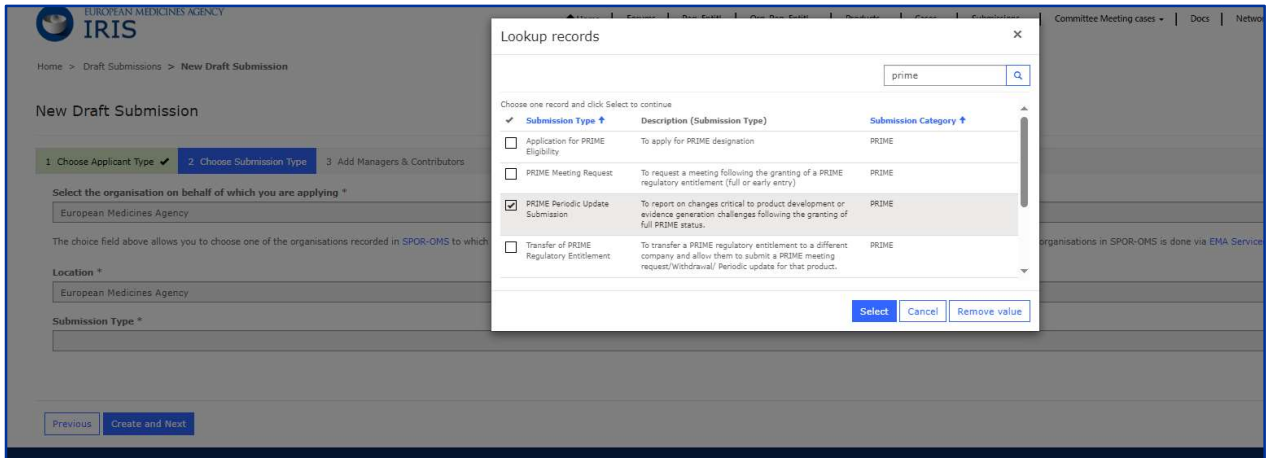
EUROPEAN MEDICINES AGENCY
IRIS

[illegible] | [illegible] | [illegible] | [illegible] | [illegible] | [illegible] | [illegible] | Committee Meeting cases ▾ | Docs | Netwo

Home > Draft Submissions > New Draft Submission

New Draft Submission

1 Choose Applicant Type ✔ 2 Choose Submission Type 3 Add Managers & Contributors

Select the organisation on behalf of which you are applying *

European Medicines Agency

The choice field above allows you to choose one of the organisations recorded in SPOR-OMS to which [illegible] organisations in SPOR-OMS is done via EMA Service

Location *

European Medicines Agency

Submission Type *

Previous Create and Next

Lookup records ×

prime

Choose one record and click Select to continue

| ✔ | Submission Type ↑ | Description (Submission Type) | Submission Category ↑ |
|---|---|---|---|
| ☐ | Application for PRIME Eligibility | To apply for PRIME designation | PRIME |
| ☐ | PRIME Meeting Request | To request a meeting following the granting of a PRIME regulatory entitlement (full or early entry) | PRIME |
| ☑ | PRIME Periodic Update Submission | To report on changes critical to product development or evidence generation challenges following the granting of full PRIME status. | PRIME |
| ☐ | Transfer of PRIME Regulatory Entitlement | To transfer a PRIME regulatory entitlement to a different company and allow them to submit a PRIME meeting request/Withdrawal/ Periodic update for that product. | PRIME |

Select Cancel Remove value